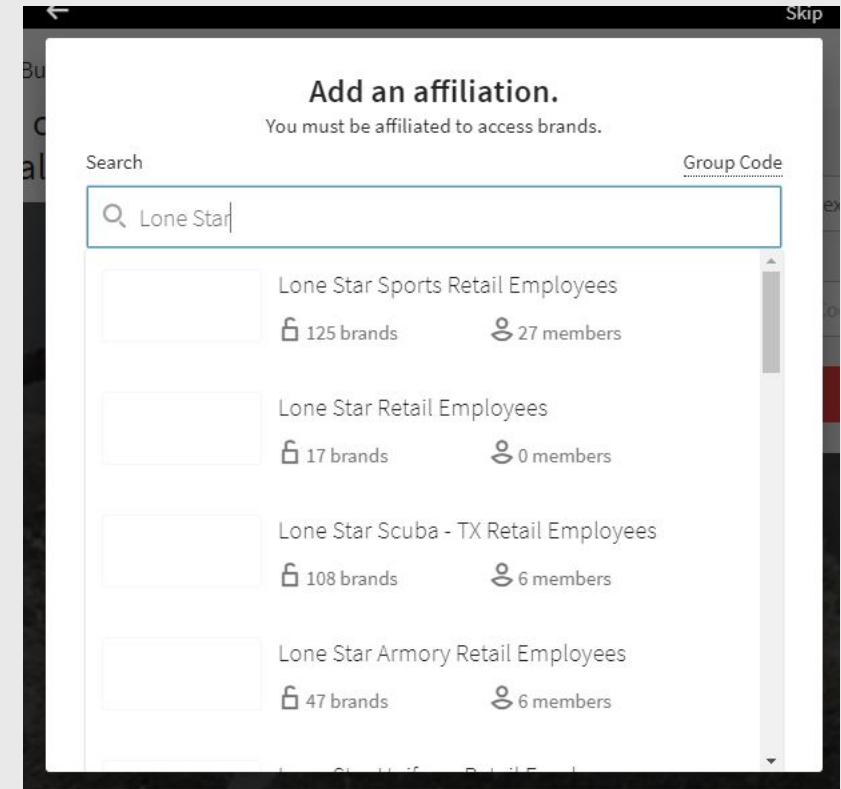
Skip

Bu

c

al

ex

Lo

Add an affiliation.

You must be affiliated to access brands.

Search

Group Code

Lone Star

Lone Star Sports Retail Employees

125 brands

27 members

Lone Star Retail Employees

17 brands

0 members

Lone Star Scuba - TX Retail Employees

108 brands

6 members

Lone Star Armory Retail Employees

47 brands

6 members

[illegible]